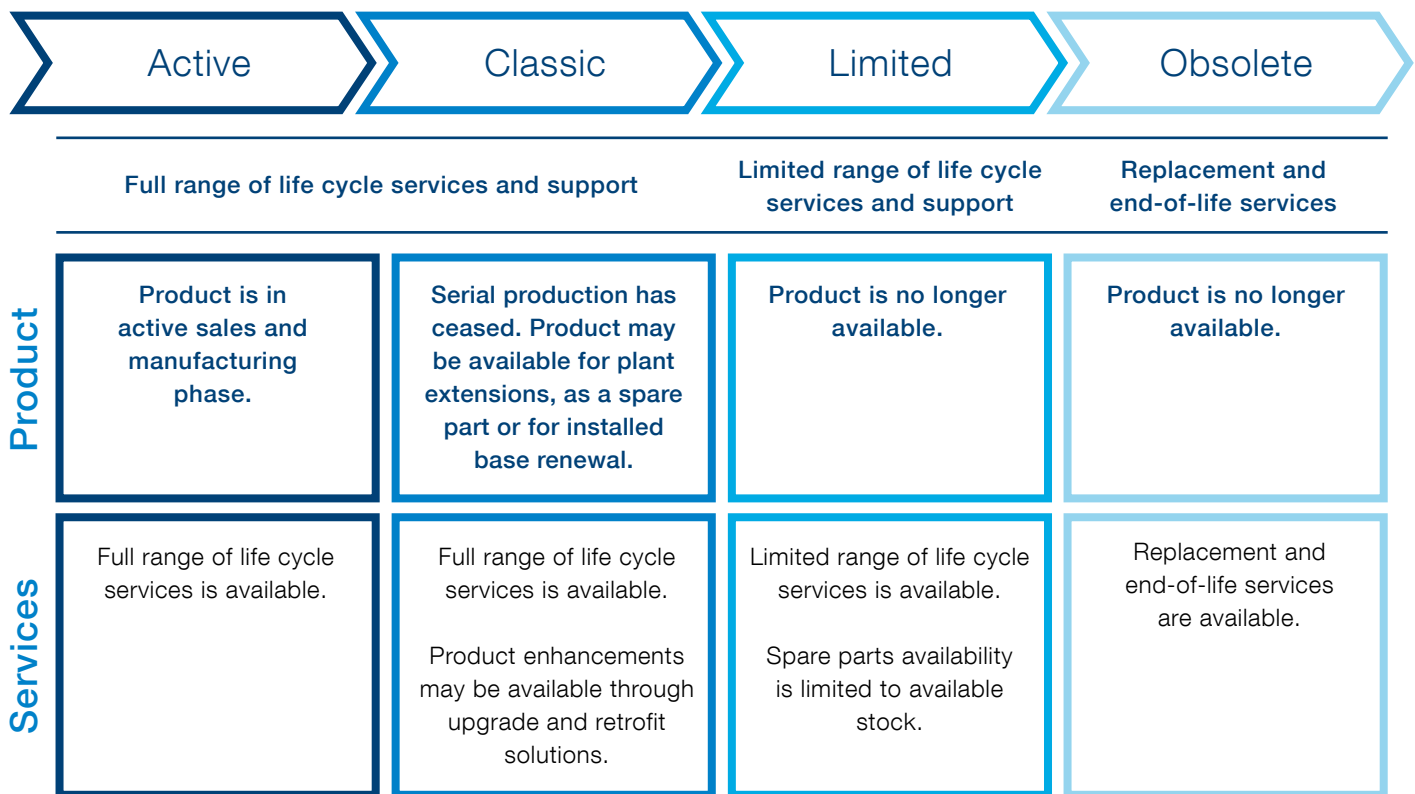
| | Active | Classic | Limited | Obsolete |
|---|---|---|---|---|
| | Full range of life cycle services and support | | Limited range of life cycle services and support | Replacement and end-of-life services |
| Product | Product is in active sales and manufacturing phase. | Serial production has ceased. Product may be available for plant extensions, as a spare part or for installed base renewal. | Product is no longer available. | Product is no longer available. |
| Services | Full range of life cycle services is available. | Full range of life cycle services is available.<br><br>Product enhancements may be available through upgrade and retrofit solutions. | Limited range of life cycle services is available.<br><br>Spare parts availability is limited to available stock. | Replacement and end-of-life services are available. |